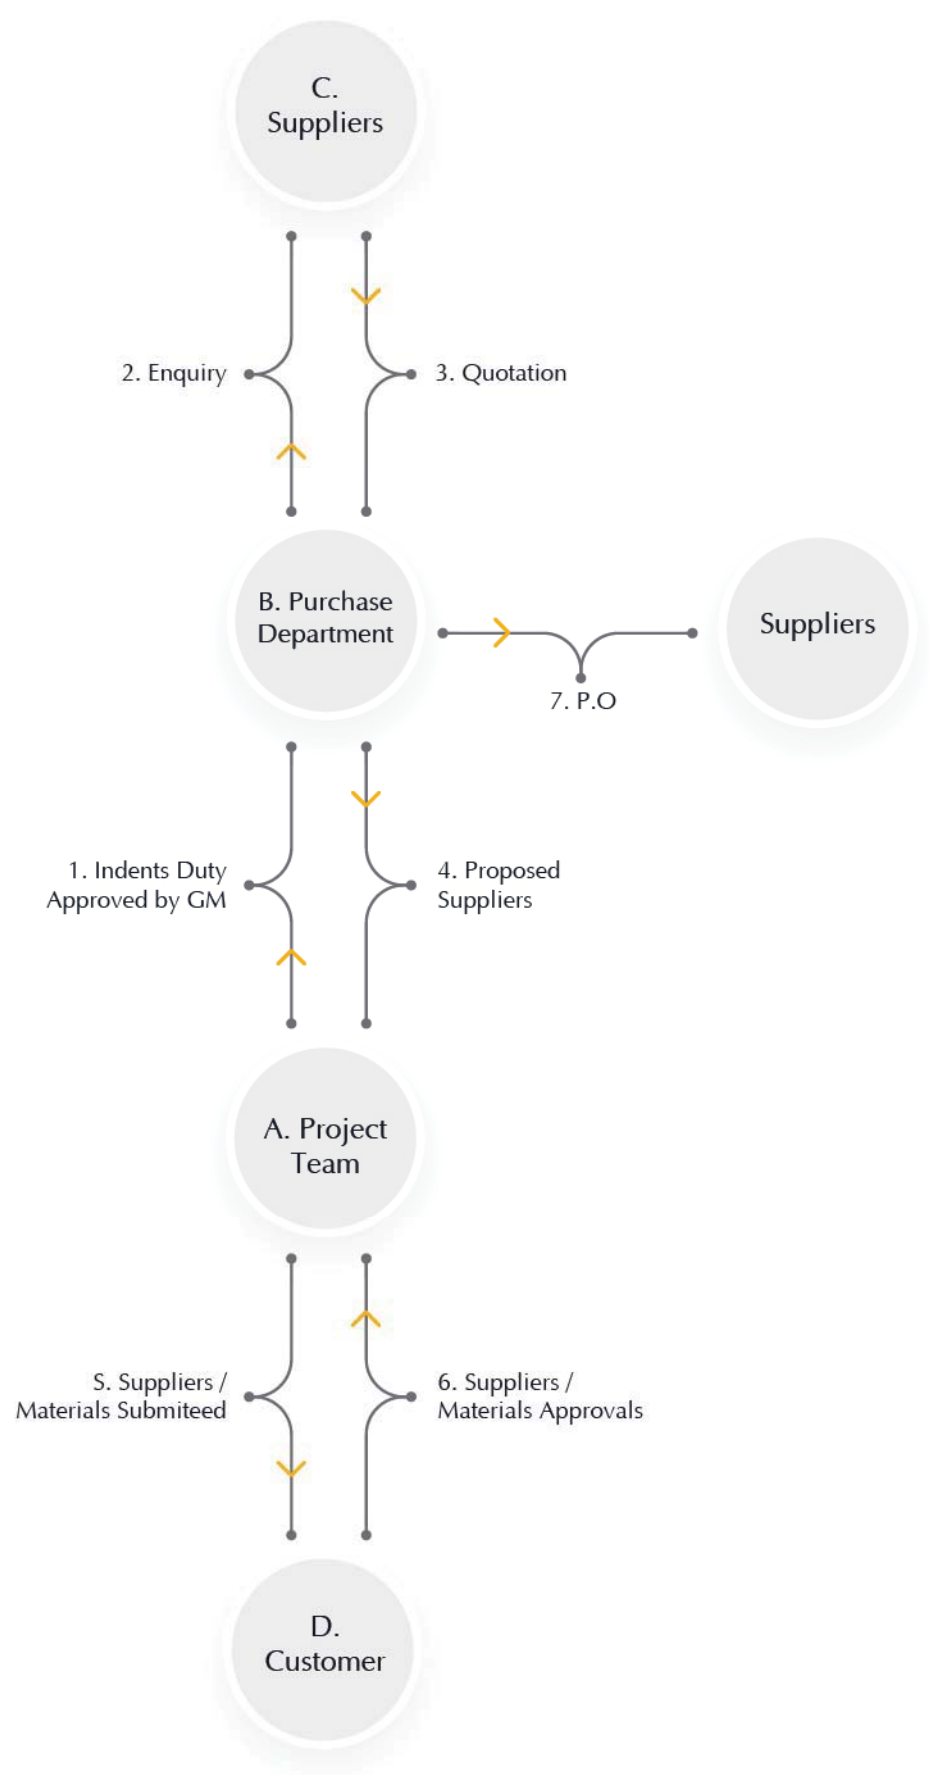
C.
Suppliers

2. Enquiry

3. Quotation

B. Purchase Department

7. P.O

Suppliers

1. Indents Duty Approved by GM

4. Proposed Suppliers

A. Project Team

S. Suppliers / Materials Submiteed

6. Suppliers / Materials Approvals

D.
Customer